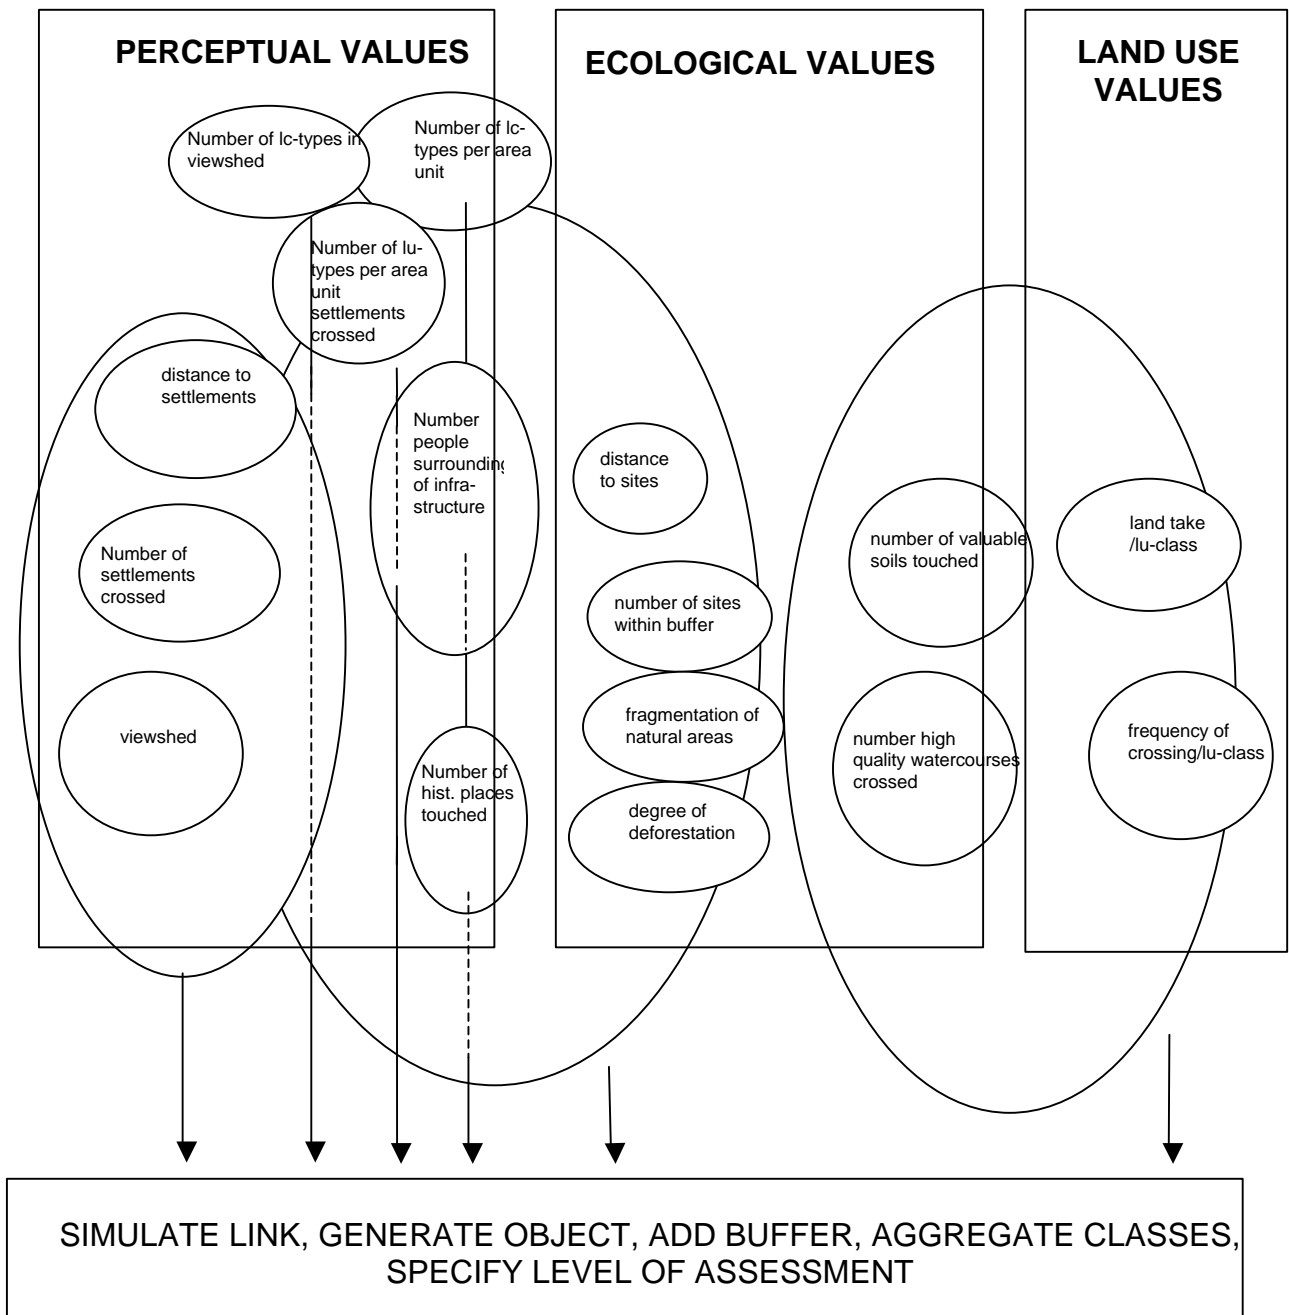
PERCEPTUAL VALUES

ECOLOGICAL VALUES

LAND USE VALUES

Number of lc-types in viewshed

Number of lc-types per area unit

Number of lu-types per area unit settlements crossed

distance to settlements

Number people surrounding of infra-structure

Number of settlements crossed

viewshed

Number of hist. places touched

distance to sites

number of sites within buffer

fragmentation of natural areas

degree of deforestation

number of valuable soils touched

number high quality watercourses crossed

land take /lu-class

frequency of crossing/lu-class

SIMULATE LINK, GENERATE OBJECT, ADD BUFFER, AGGREGATE CLASSES, SPECIFY LEVEL OF ASSESSMENT